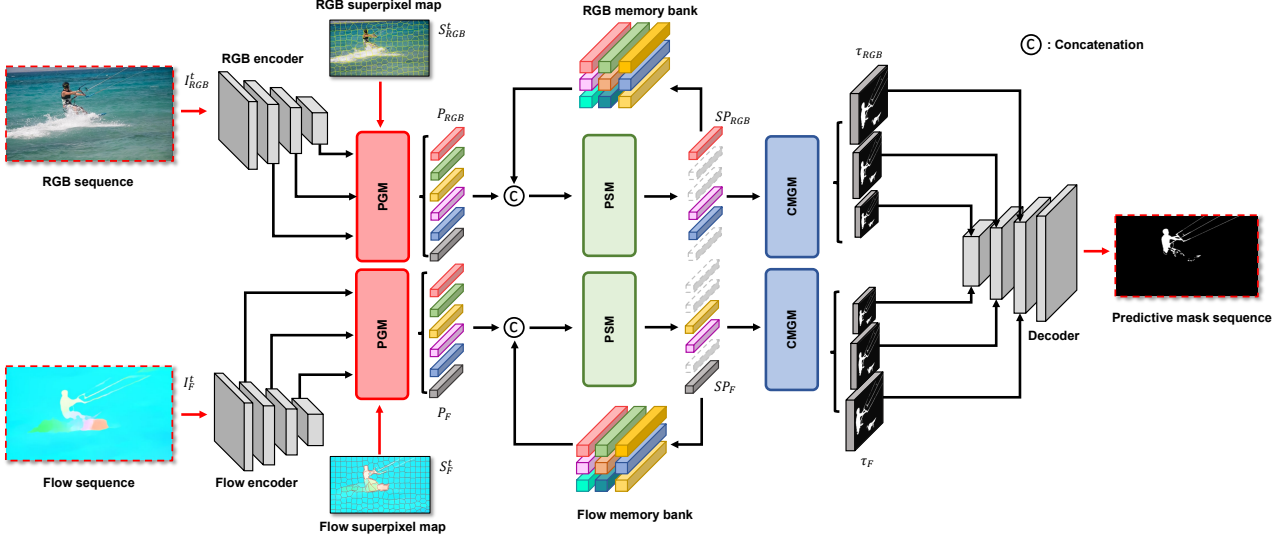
RGB superpixel map
$S^t_{RGB}$
RGB memory bank
C : Concatenation
$\tau_{RGB}$
RGB encoder
$I^t_{RGB}$
$P_{RGB}$
$SP_{RGB}$
RGB sequence
PGM
C
PSM
CMGM
PGM
C
PSM
CMGM
Predictive mask sequence
Decoder
$I^t_F$
$P_F$
$SP_F$
Flow sequence
Flow encoder
$S^t_F$
$\tau_F$
Flow memory bank
Flow superpixel map